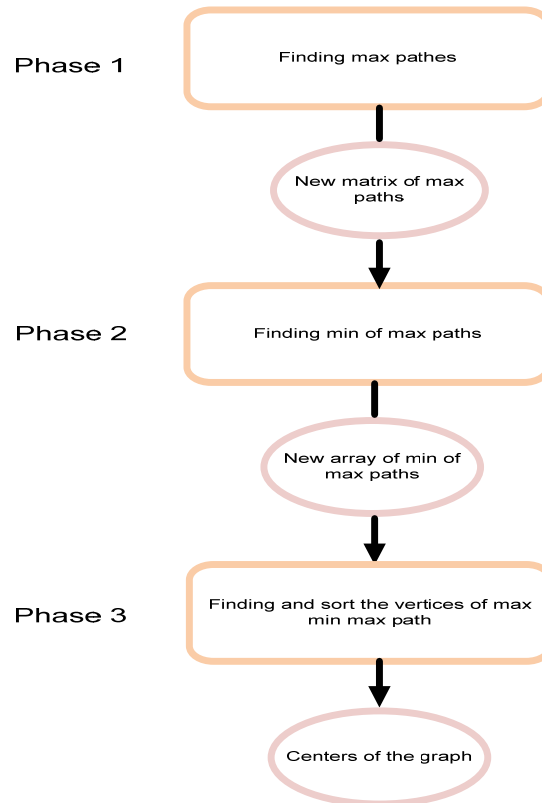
Phase 1

Finding max pathes

New matrix of max paths

Phase 2

Finding min of max paths

New array of min of max paths

Phase 3

Finding and sort the vertices of max min max path

Centers of the graph